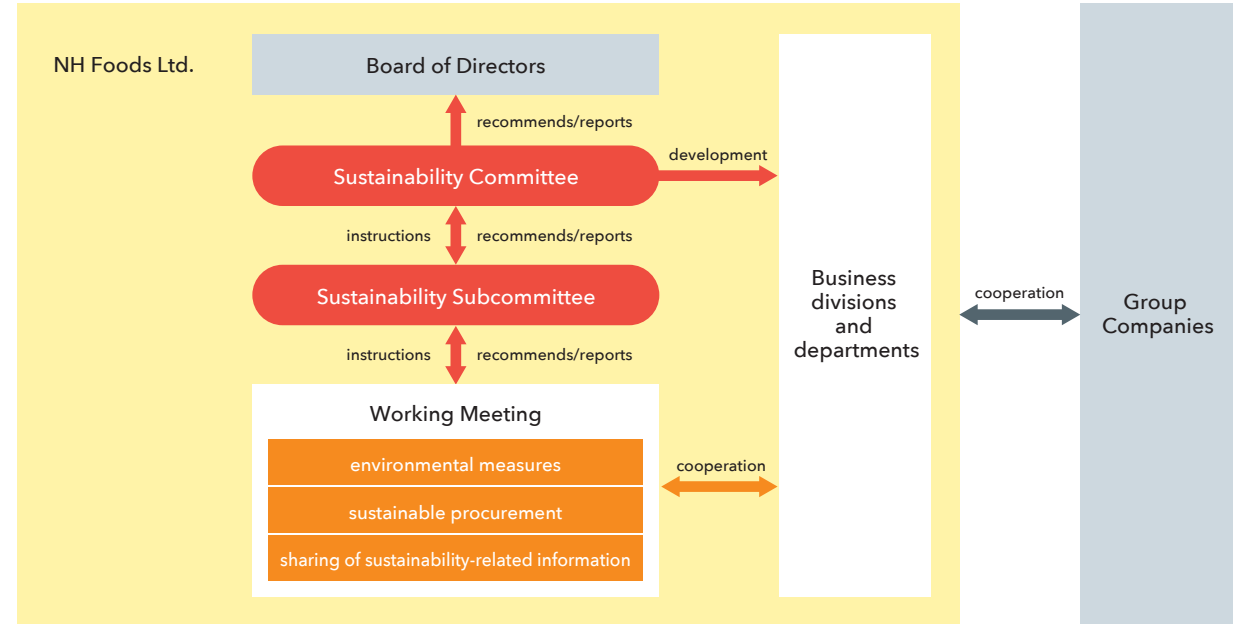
NH Foods Ltd.

Board of Directors

recommends/reports

Sustainability Committee

development

instructions

recommends/reports

Sustainability Subcommittee

instructions

recommends/reports

Working Meeting

environmental measures

sustainable procurement

sharing of sustainability-related information

cooperation

Business divisions and departments

cooperation

Group Companies